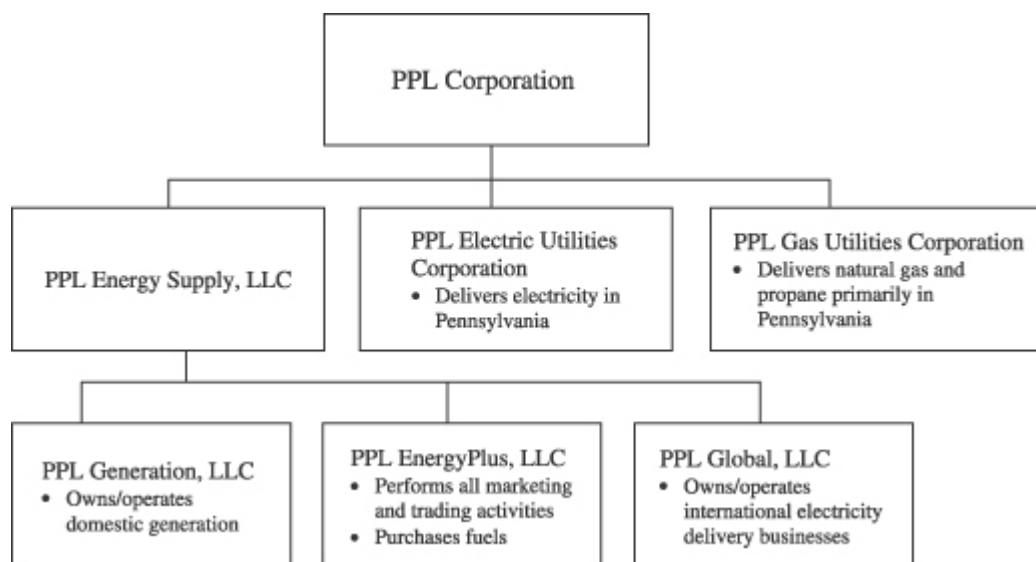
PPL Corporation

PPL Energy Supply, LLC

PPL Electric Utilities Corporation
• Delivers electricity in Pennsylvania

PPL Gas Utilities Corporation
• Delivers natural gas and propane primarily in Pennsylvania

PPL Generation, LLC
• Owns/operates domestic generation

PPL EnergyPlus, LLC
• Performs all marketing and trading activities
• Purchases fuels

PPL Global, LLC
• Owns/operates international electricity delivery businesses